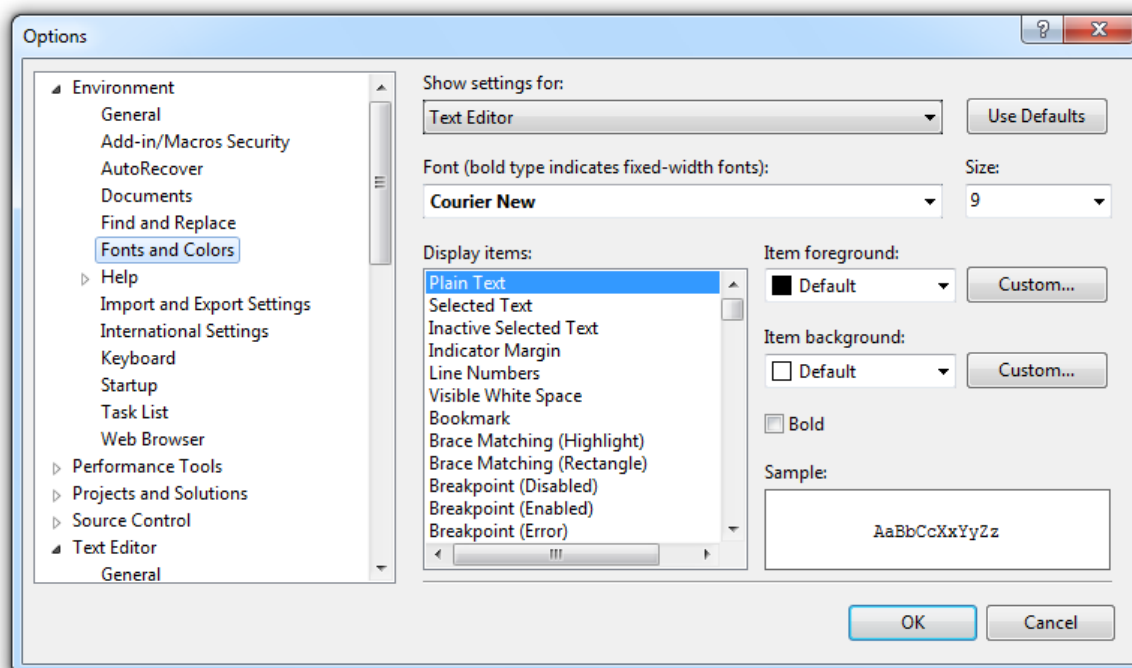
Options

?
X

Environment
General
Add-in/Macros Security
AutoRecover
Documents
Find and Replace
Fonts and Colors
Help
Import and Export Settings
International Settings
Keyboard
Startup
Task List
Web Browser
Performance Tools
Projects and Solutions
Source Control
Text Editor
General

Show settings for:
Text Editor
Use Defaults

Font (bold type indicates fixed-width fonts):
Courier New
Size:
9

Display items:
Plain Text
Selected Text
Inactive Selected Text
Indicator Margin
Line Numbers
Visible White Space
Bookmark
Brace Matching (Highlight)
Brace Matching (Rectangle)
Breakpoint (Disabled)
Breakpoint (Enabled)
Breakpoint (Error)

Item foreground:
Default
Custom...

Item background:
Default
Custom...

Bold

Sample:
AaBbCcXxYyZz

OK
Cancel